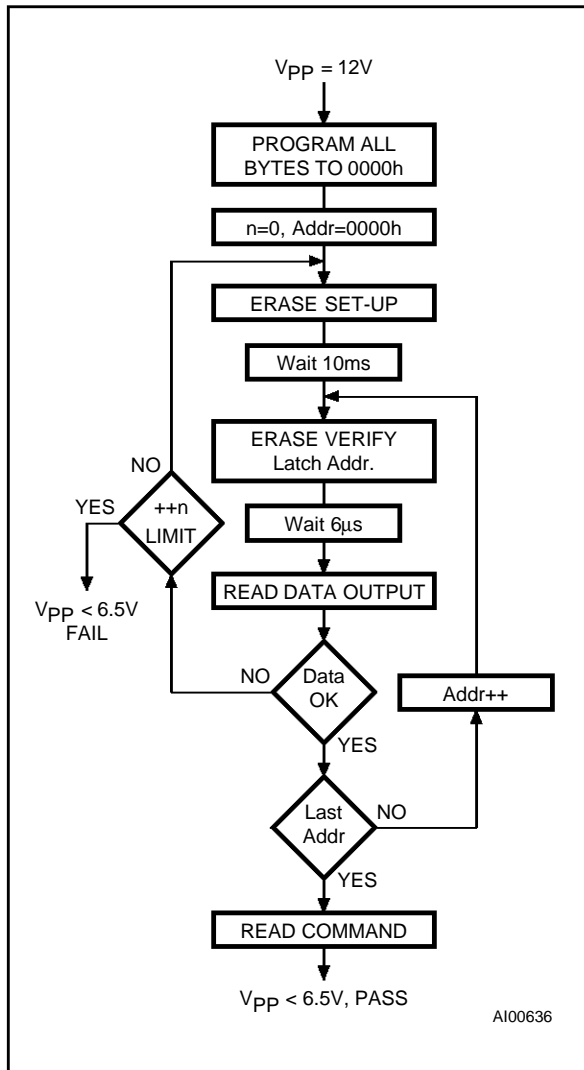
$V_{PP}$ = 12V

PROGRAM ALL BYTES TO 0000h

n=0, Addr=0000h

ERASE SET-UP

Wait 10ms

ERASE VERIFY Latch Addr.

Wait 6µs

READ DATA OUTPUT

NO

YES

++n LIMIT

$V_{PP}$ < 6.5V FAIL

NO

Data OK

YES

Addr++

Last Addr

NO

YES

READ COMMAND

$V_{PP}$ < 6.5V, PASS

AI00636